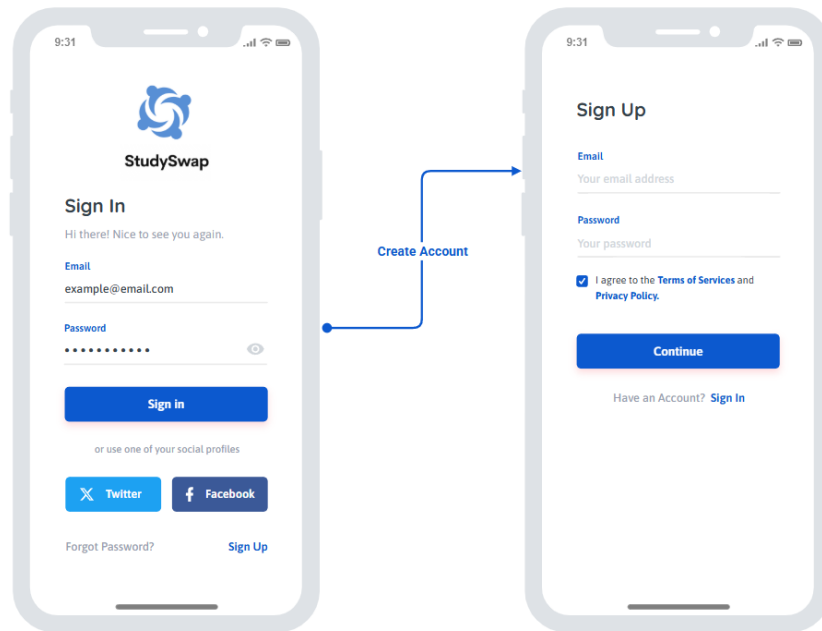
9:31

StudySwap

Sign In

Hi there! Nice to see you again.

Email

example@email.com

Password

•••••••••••

Sign in

or use one of your social profiles

Twitter

Facebook

Forgot Password?

Sign Up

Create Account

9:31

Sign Up

Email

Your email address

Password

Your password

I agree to the Terms of Services and Privacy Policy.

Continue

Have an Account? Sign In